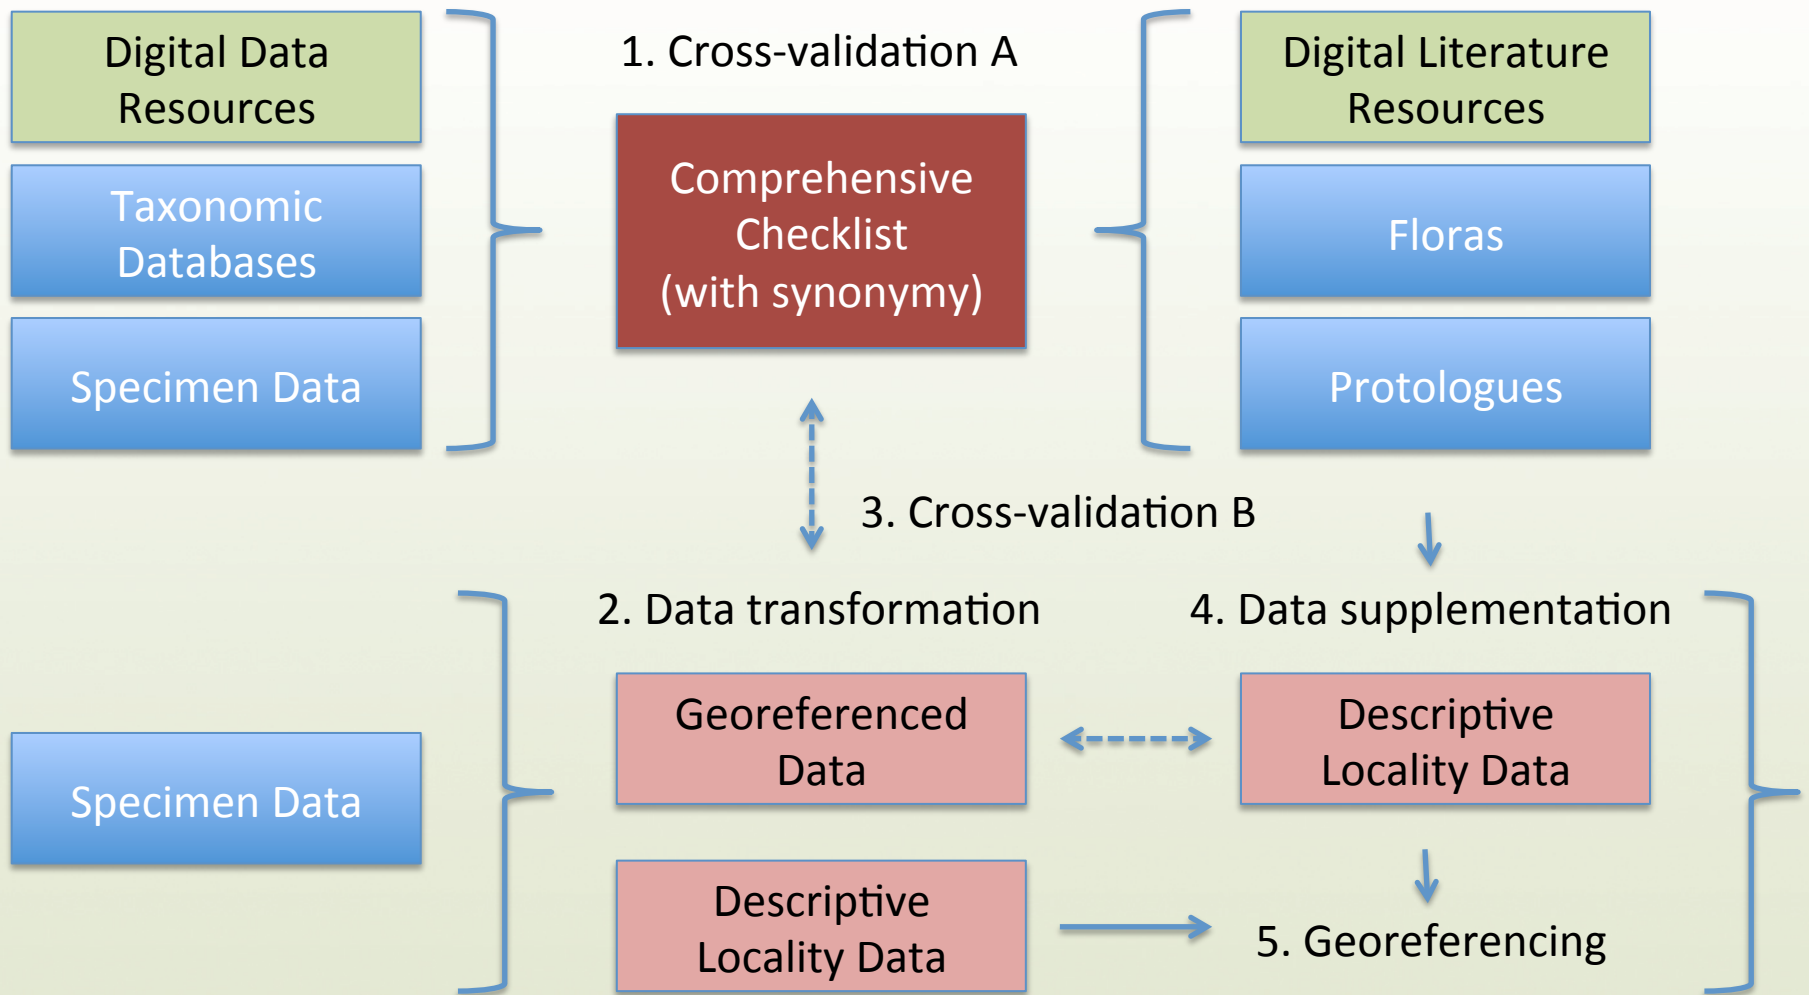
Digital Data Resources

Taxonomic Databases

Specimen Data

1. Cross-validation A

Comprehensive Checklist (with synonymy)

Digital Literature Resources

Floras

Protologues

3. Cross-validation B

2. Data transformation

4. Data supplementation

Specimen Data

Georeferenced Data

Descriptive Locality Data

Descriptive Locality Data

5. Georeferencing